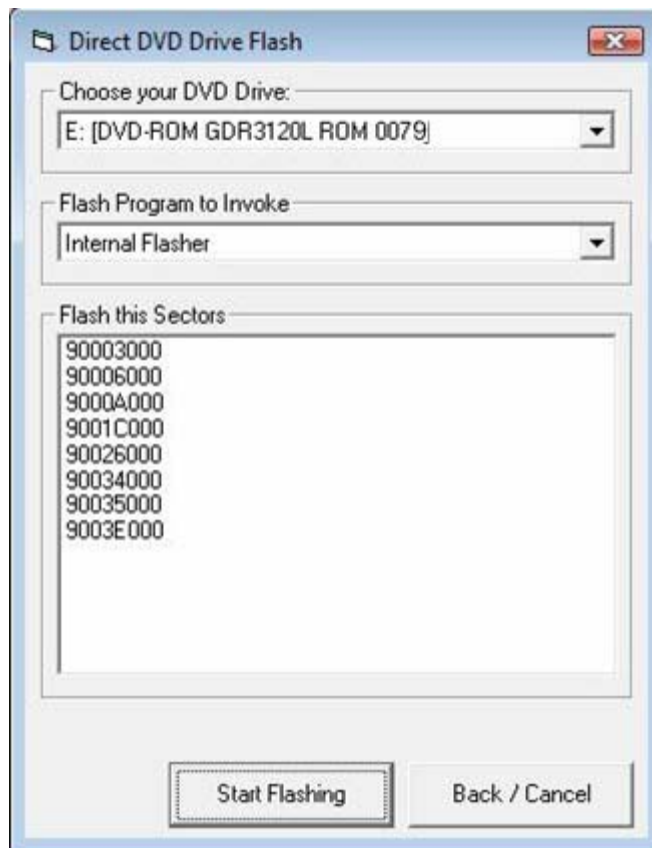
Direct DVD Drive Flash

Choose your DVD Drive:
E: [DVD-ROM GDR3120L ROM 0079]

Flash Program to Invoke
Internal Flasher

Flash this Sectors
90003000
90006000
9000A000
9001C000
90026000
90034000
90035000
9003E000

Start Flashing
Back / Cancel